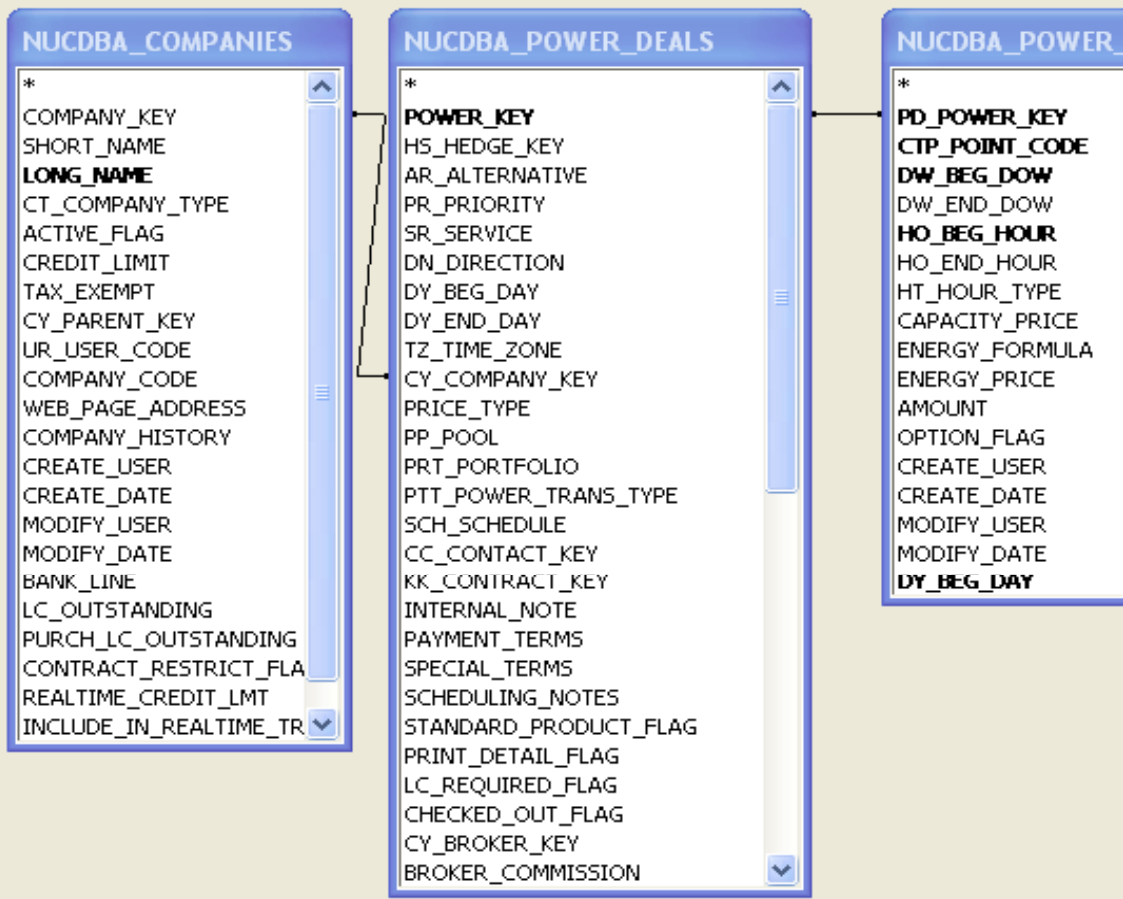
NUCDBA_COMPANIES

*
COMPANY_KEY
SHORT_NAME
LONG_NAME
CT_COMPANY_TYPE
ACTIVE_FLAG
CREDIT_LIMIT
TAX_EXEMPT
CY_PARENT_KEY
UR_USER_CODE
COMPANY_CODE
WEB_PAGE_ADDRESS
COMPANY_HISTORY
CREATE_USER
CREATE_DATE
MODIFY_USER
MODIFY_DATE
BANK_LINE
LC_OUTSTANDING
PURCH_LC_OUTSTANDING
CONTRACT_RESTRICT_FLA
REALTIME_CREDIT_LMT
INCLUDE_IN_REALTIME_TR

NUCDBA_POWER_DEALS

*
POWER_KEY
HS_HEDGE_KEY
AR_ALTERNATIVE
PR_PRIORITY
SR_SERVICE
DN_DIRECTION
DY_BEG_DAY
DY_END_DAY
TZ_TIME_ZONE
CY_COMPANY_KEY
PRICE_TYPE
PP_POOL
PRT_PORTFOLIO
PTT_POWER_TRANS_TYPE
SCH_SCHEDULE
CC_CONTACT_KEY
KK_CONTRACT_KEY
INTERNAL_NOTE
PAYMENT_TERMS
SPECIAL_TERMS
SCHEDULING_NOTES
STANDARD_PRODUCT_FLAG
PRINT_DETAIL_FLAG
LC_REQUIRED_FLAG
CHECKED_OUT_FLAG
CY_BROKER_KEY
BROKER_COMMISSION

NUCDBA_POWER_

*
PD_POWER_KEY
CTP_POINT_CODE
DW_BEG_DOW
DW_END_DOW
HO_BEG_HOUR
HO_END_HOUR
HT_HOUR_TYPE
CAPACITY_PRICE
ENERGY_FORMULA
ENERGY_PRICE
AMOUNT
OPTION_FLAG
CREATE_USER
CREATE_DATE
MODIFY_USER
MODIFY_DATE
DY_BEG_DAY